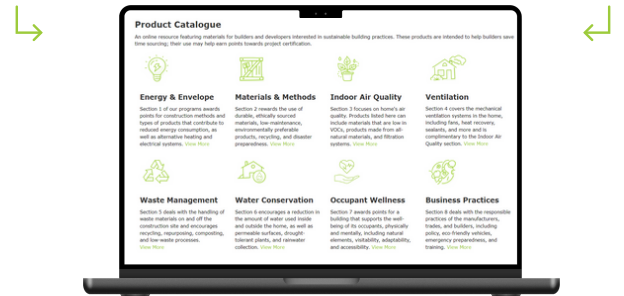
Product Catalogue

An online resource featuring materials for builders and developers interested in sustainable building practices. These products are intended to help builders save time sourcing; their use may help earn points towards project certification.

Energy & Envelope

Section 1 of our programs awards points for construction methods and types of products that contribute to reduced energy consumption, as well as alternative heating and electrical systems. View More

Materials & Methods

Section 2 rewards the use of durable, ethically sourced materials, low-maintenance, environmentally preferable products, recycling, and disaster preparedness. View More

Indoor Air Quality

Section 3 focuses on home's air quality. Products listed here can include materials that are low in VOCs, products made from all-natural materials, and filtration systems. View More

Ventilation

Section 4 covers the mechanical ventilation systems in the home, including fans, heat recovery, sealants, and more and is complementary to the Indoor Air Quality section. View More

Waste Management

Section 5 deals with the handling of waste materials on and off the construction site and encourages recycling, repurposing, composting, and low-waste processes. View More

Water Conservation

Section 6 encourages a reduction in the amount of water used inside and outside the home, as well as permeable surfaces, drought-tolerant plants, and rainwater collection. View More

Occupant Wellness

Section 7 awards points for a building that supports the well-being of its occupants, physically and mentally, including natural elements, visitability, adaptability, and accessibility. View More

Business Practices

Section 8 deals with the responsible practices of the manufacturers, trades, and builders, including policy, eco-friendly vehicles, emergency preparedness, and training. View More